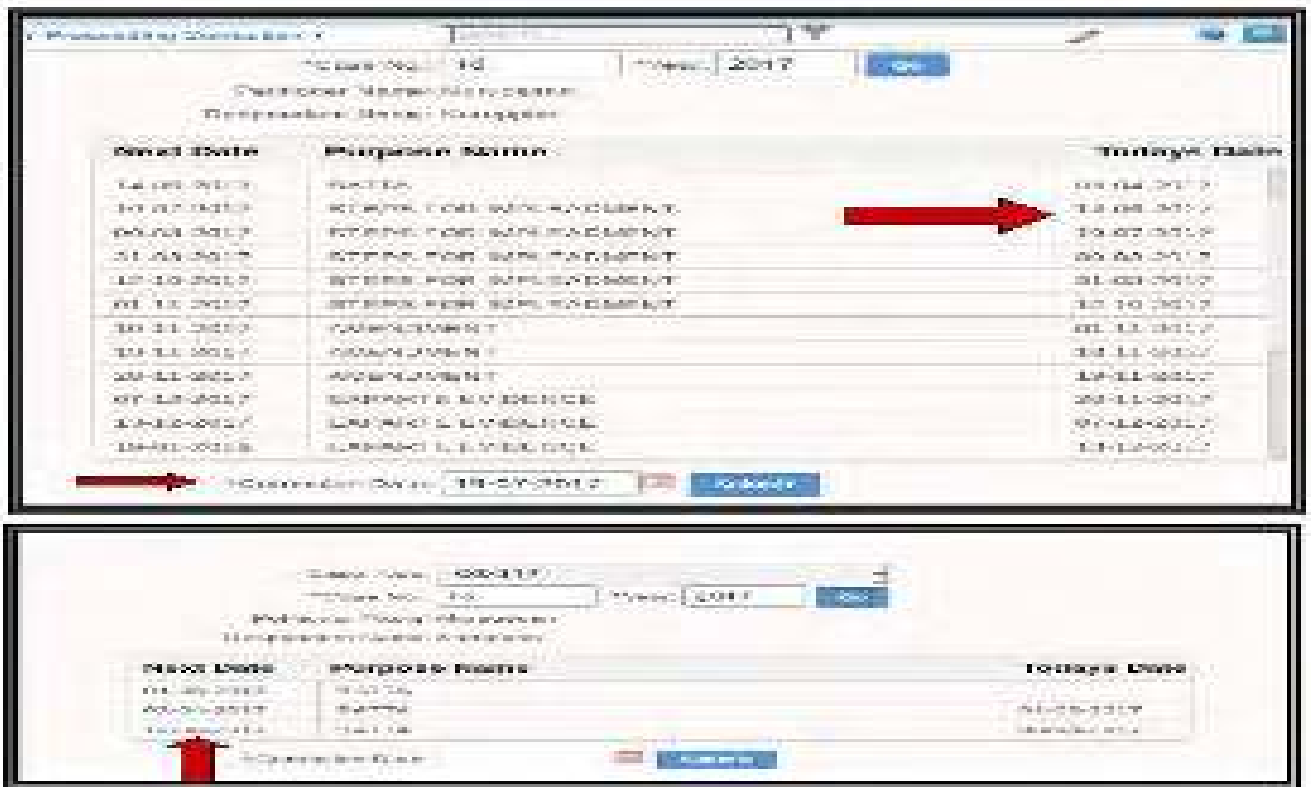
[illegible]

*Case No.: 10 Year: 2017 Go

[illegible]

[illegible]

| Next Date | Purpose Name | Todays Date |
|---|---|---|
| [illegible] | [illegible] | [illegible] |
| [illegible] | STEPS FOR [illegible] | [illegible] |
| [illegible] | STEPS FOR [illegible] | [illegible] |
| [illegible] | STEPS FOR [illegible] | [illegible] |
| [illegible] | STEPS FOR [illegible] | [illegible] |
| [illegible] | STEPS FOR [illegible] | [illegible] |
| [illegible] | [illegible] | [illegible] |
| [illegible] | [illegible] | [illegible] |
| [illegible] | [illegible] | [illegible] |
| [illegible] | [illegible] EVIDENCE | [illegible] |
| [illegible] | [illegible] EVIDENCE | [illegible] |
| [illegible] | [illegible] EVIDENCE | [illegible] |

*Correction Date: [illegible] Submit

Case Type: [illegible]

*Case No.: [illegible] Year: 2017 Go

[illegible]

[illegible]

| Next Date | Purpose Name | Todays Date |
|---|---|---|
| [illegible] | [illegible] | |
| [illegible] | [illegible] | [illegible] |
| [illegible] | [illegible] | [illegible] |

*Correction Date Submit